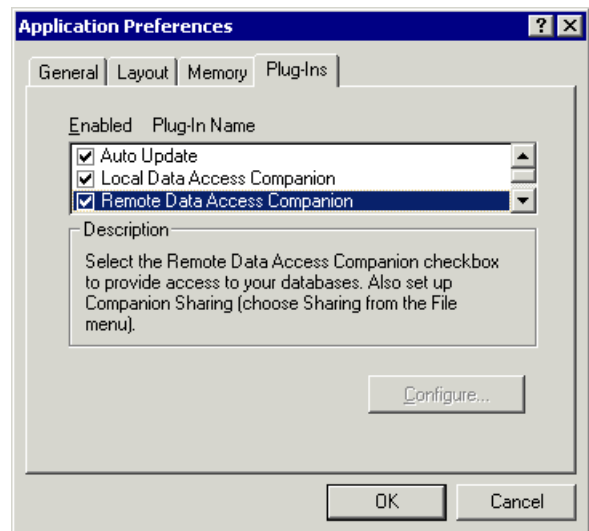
Application Preferences

? X

General | Layout | Memory | Plug-Ins

Enabled Plug-In Name

Auto Update
Local Data Access Companion
Remote Data Access Companion

Description

Select the Remote Data Access Companion checkbox to provide access to your databases. Also set up Companion Sharing (choose Sharing from the File menu).

Configure...

OK

Cancel